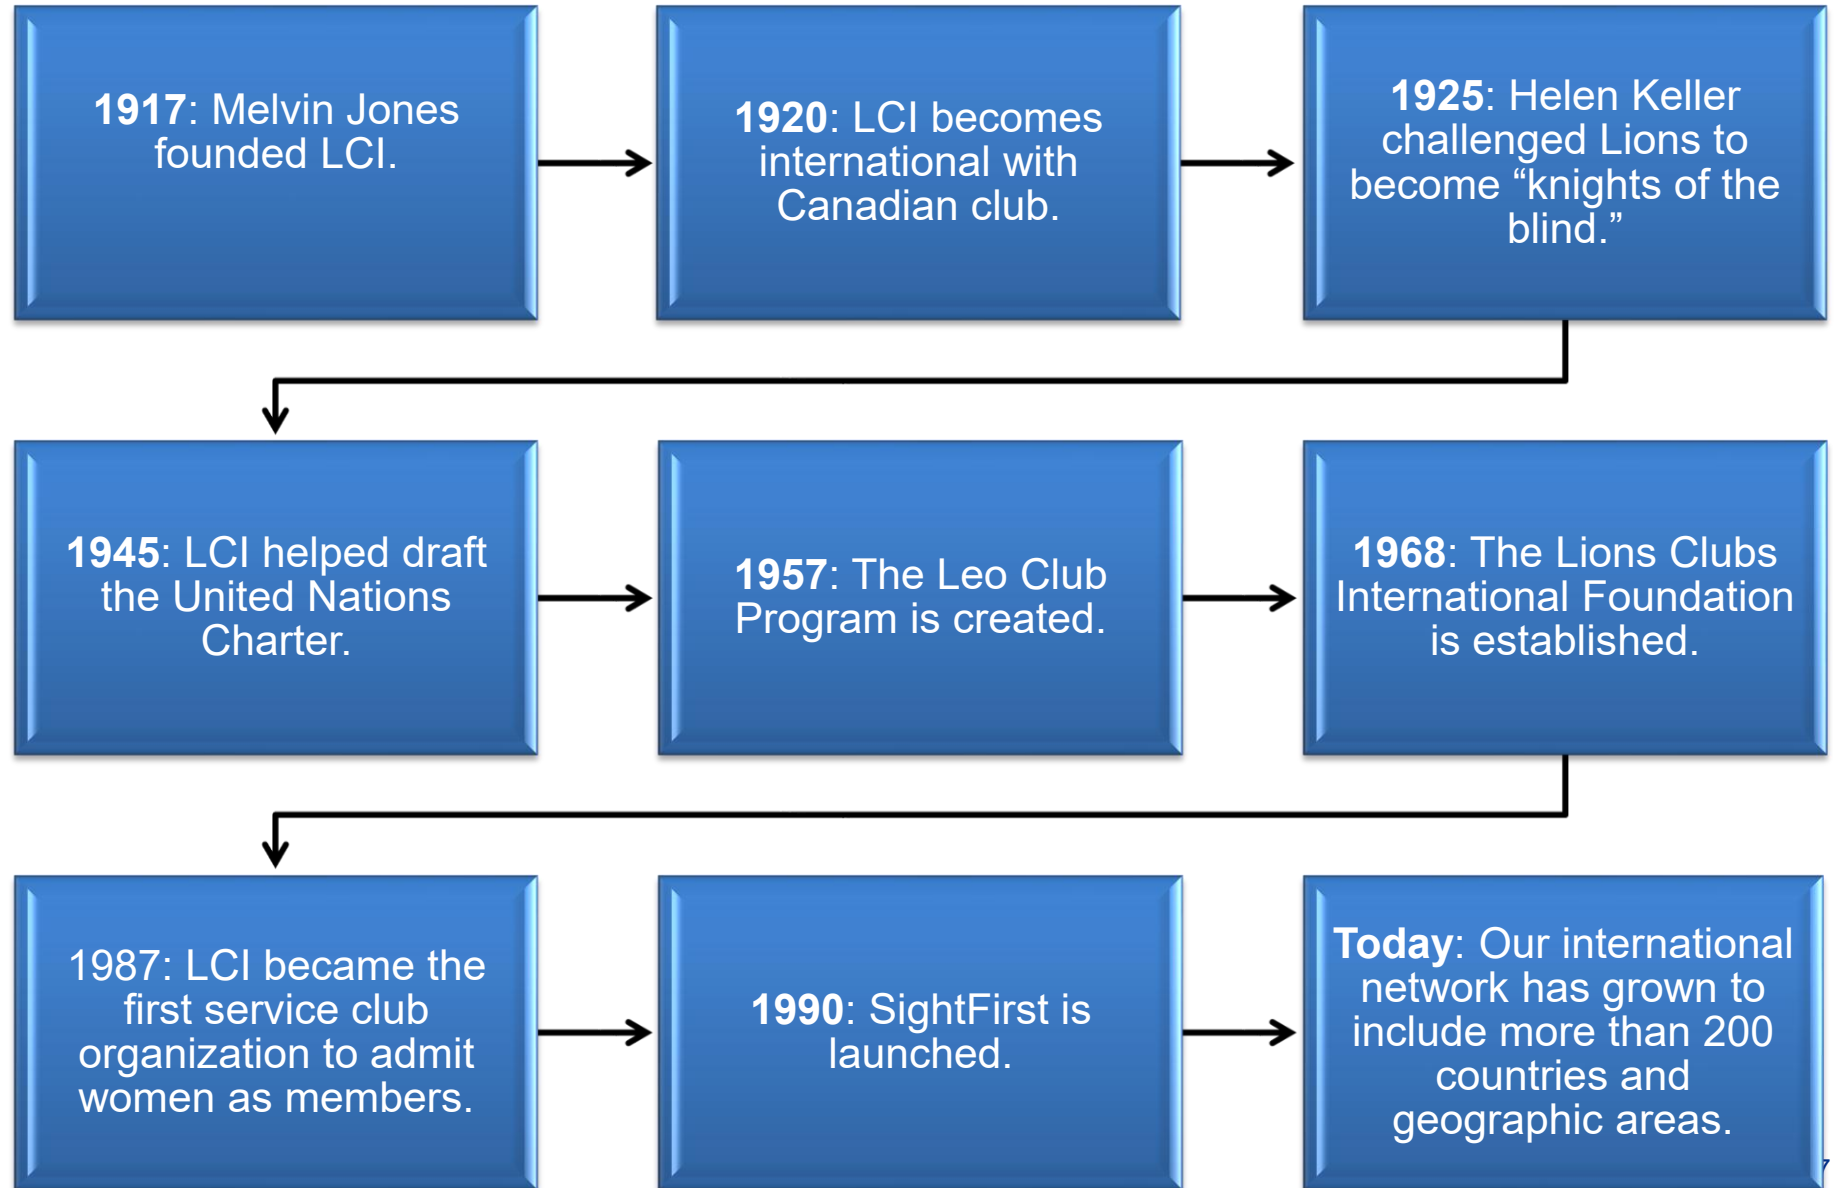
**1917**: Melvin Jones founded LCI.

**1920**: LCI becomes international with Canadian club.

**1925**: Helen Keller challenged Lions to become “knights of the blind.”

**1945**: LCI helped draft the United Nations Charter.

**1957**: The Leo Club Program is created.

**1968**: The Lions Clubs International Foundation is established.

1987: LCI became the first service club organization to admit women as members.

**1990**: SightFirst is launched.

**Today**: Our international network has grown to include more than 200 countries and geographic areas.